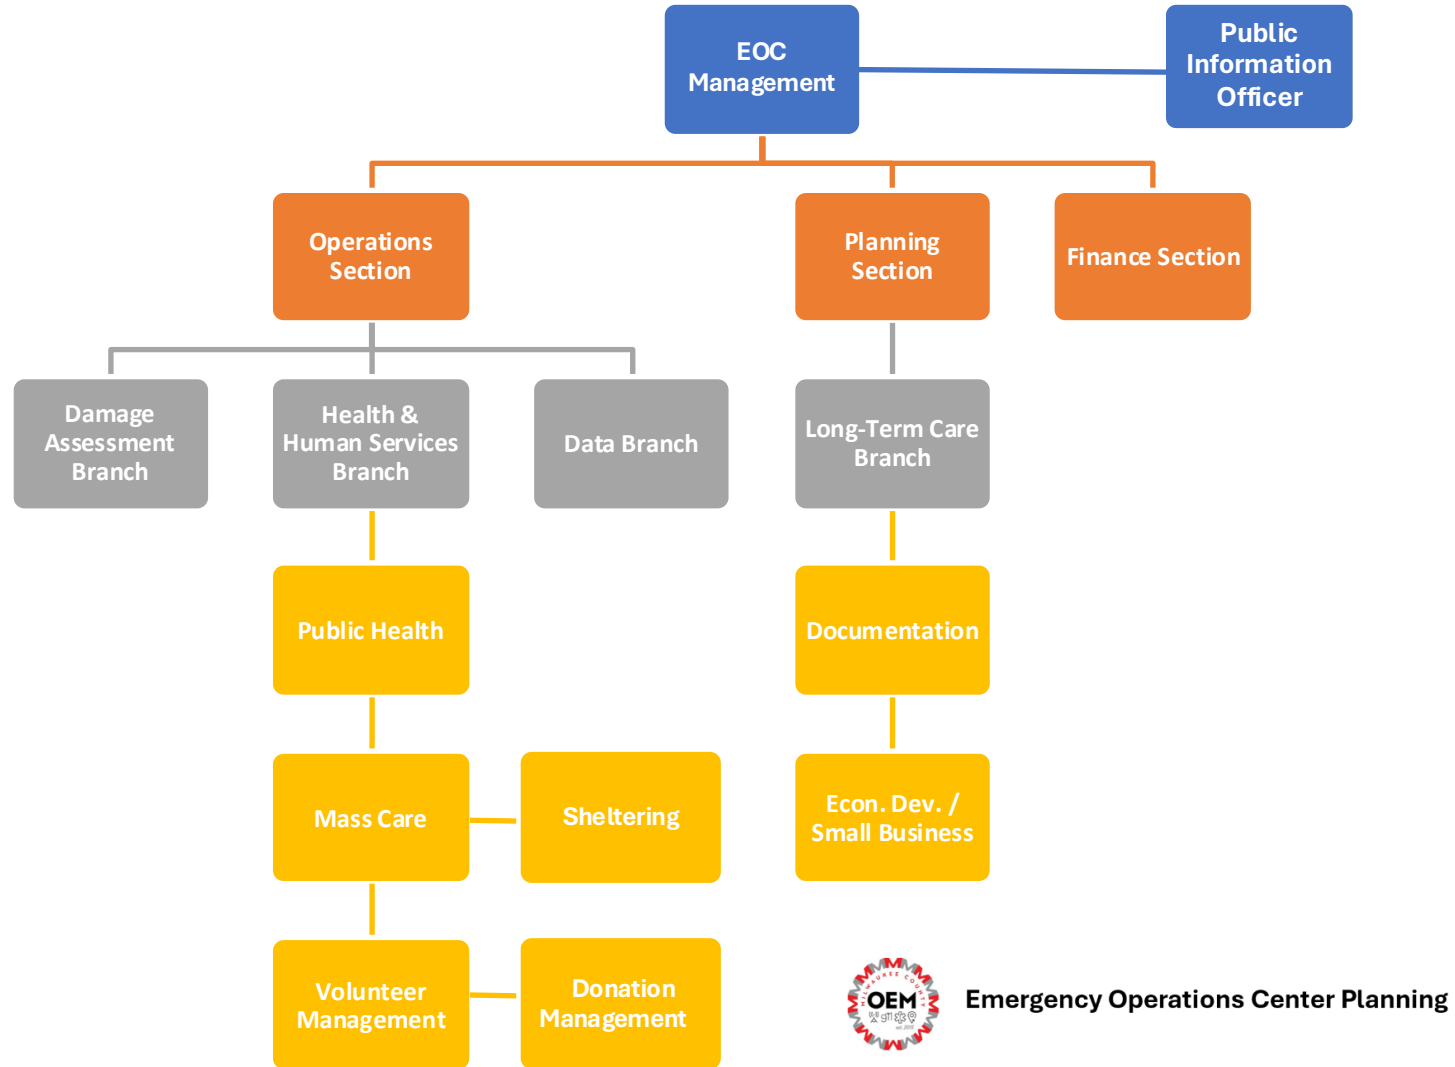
EOC Management

Public Information Officer

Operations Section

Planning Section

Finance Section

Damage Assessment Branch

Health & Human Services Branch

Data Branch

Long-Term Care Branch

Public Health

Documentation

Mass Care

Sheltering

Econ. Dev. / Small Business

Volunteer Management

Donation Management

OEM

Emergency Operations Center Planning